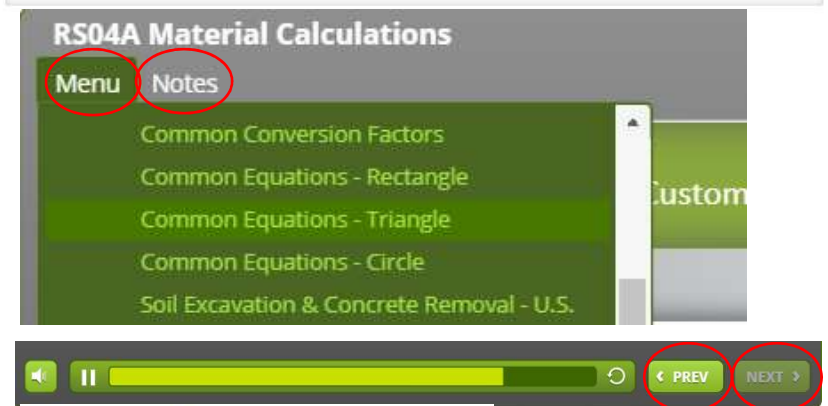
RS04A Material Calculations

Menu Notes

Common Conversion Factors
Common Equations - Rectangle
Common Equations - Triangle
Common Equations - Circle
Soil Excavation & Concrete Removal - U.S.

Custom

‹ PREV
NEXT ›